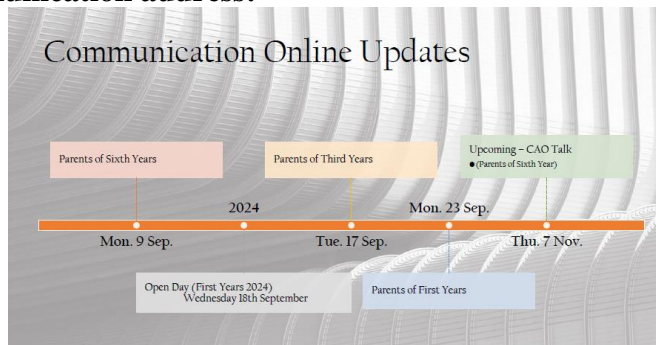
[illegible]

Communication Online Updates

Parents of Sixth Years

Parents of Third Years

Upcoming – CAO Talk
● (Parents of Sixth Year)

2024

Mon. 23 Sep.

Mon. 9 Sep.

Tue. 17 Sep.

Thu. 7 Nov.

Open Day (First Years 2024)
Wednesday 18th September

Parents of First Years